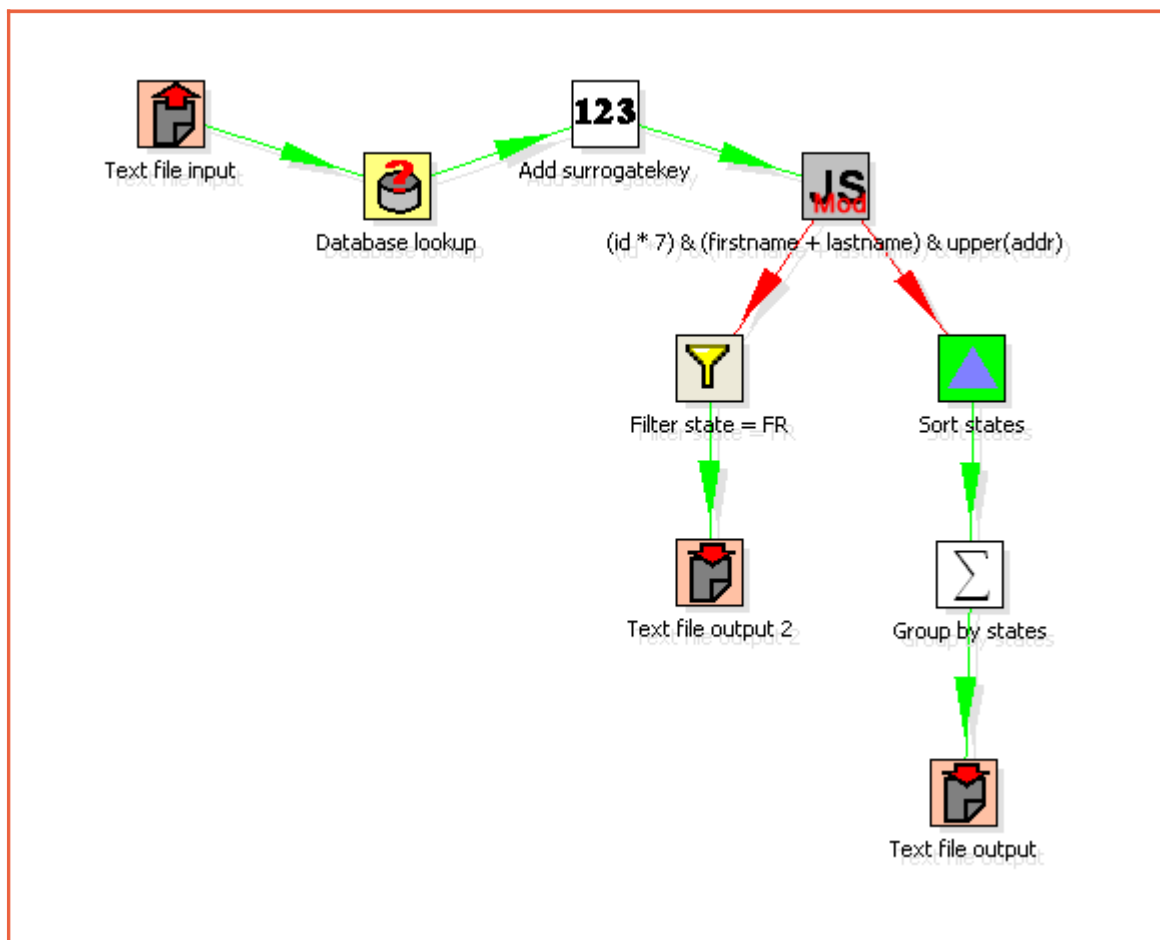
Text file input

Database lookup

123

Add surrogatekey

JS Mod

(id * 7) & (firstname + lastname) & upper(addr)

Filter state = FR

Sort states

Text file output 2

$\sum$

Group by states

Text file output